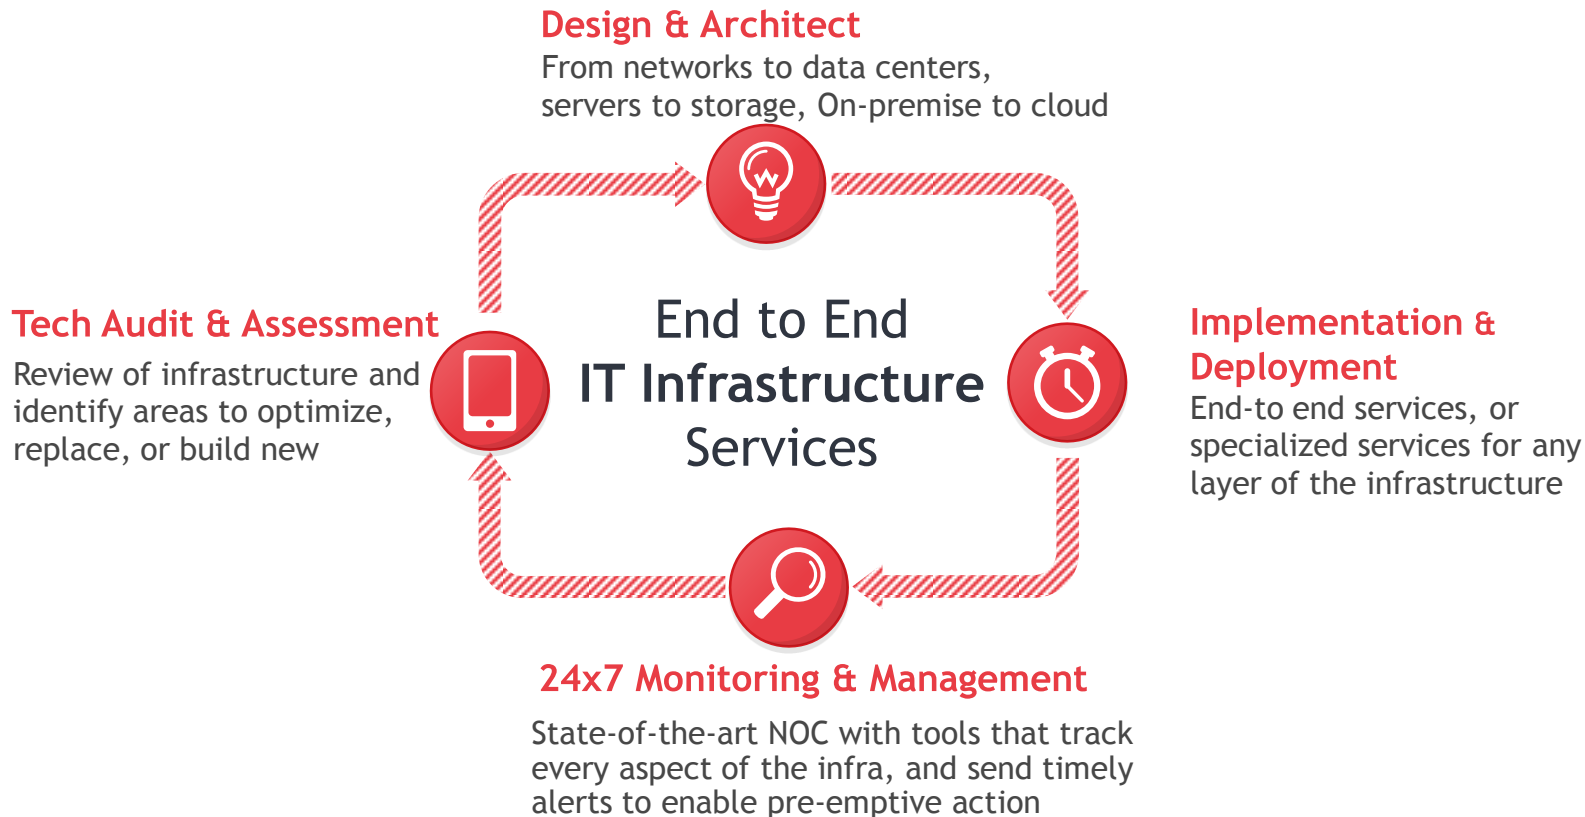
Design & Architect
From networks to data centers, servers to storage, On-premise to cloud

Tech Audit & Assessment
Review of infrastructure and identify areas to optimize, replace, or build new

End to End
IT Infrastructure
Services

Implementation & Deployment
End-to end services, or specialized services for any layer of the infrastructure

24x7 Monitoring & Management
State-of-the-art NOC with tools that track every aspect of the infra, and send timely alerts to enable pre-emptive action